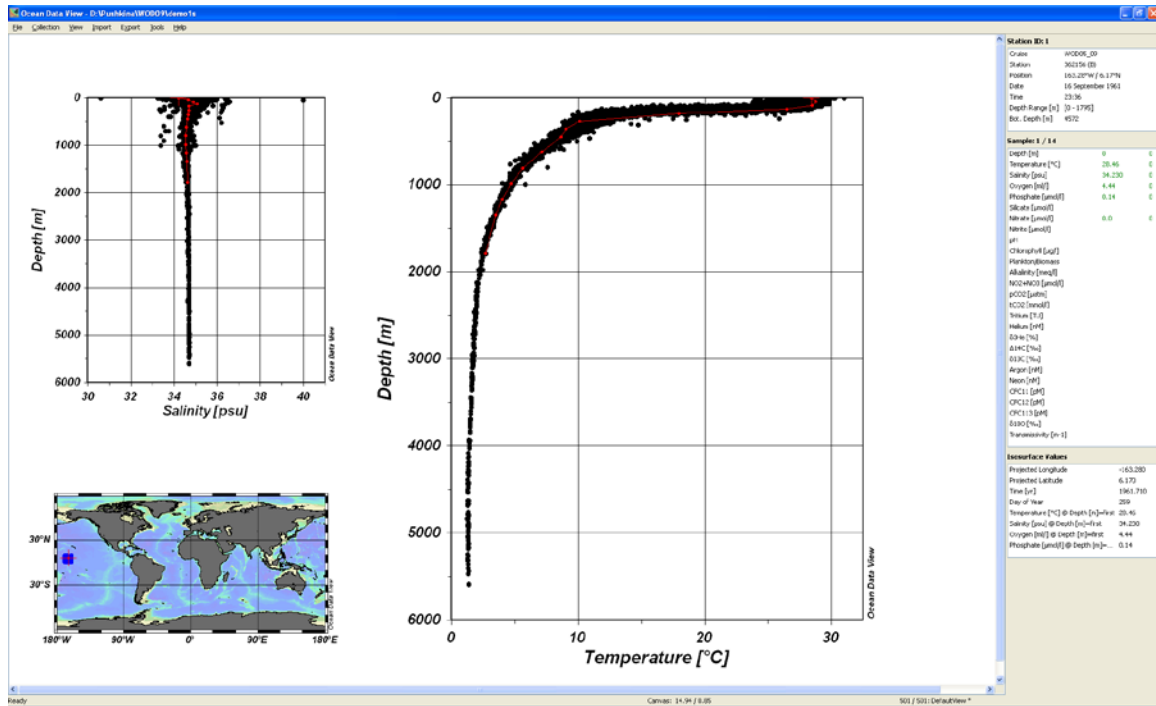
Ocean Data View - D:\Pushkina\WOD05\demo1s

File Collection View Import Export Tools Help

0
1000
2000
3000
4000
5000
6000
Depth [m]
30 32 34 36 38 40
Salinity [psu]
Ocean Data View

0
1000
2000
3000
4000
5000
6000
Depth [m]
0 10 20 30
Temperature [°C]
Ocean Data View

30°N
30°S
180°W 90°W 0° 90°E 180°E
Ocean Data View

Station ID: 1

| | |
|---|---|
| Cruise | WOD05_09 |
| Station | 362156 (B) |
| Position | 163.28°W / 6.17°N |
| Date | 16 September 1961 |
| Time | 23:36 |
| Depth Range [m] | [0 - 1795] |
| Bot. Depth [m] | 4572 |

Sample: 1 / 14

| | | |
|---|---|---|
| Depth [m] | 0 | 0 |
| Temperature [°C] | 28.46 | 0 |
| Salinity [psu] | 34.230 | 0 |
| Oxygen [ml/l] | 4.44 | 0 |
| Phosphate [µmol/l] | 0.14 | 0 |
| Silicate [µmol/l] | | |
| Nitrate [µmol/l] | 0.0 | 0 |
| Nitrite [µmol/l] | | |
| pH | | |
| Chlorophyll [µg/l] | | |
| PlanktonBiomass | | |
| Alkalinity [meq/l] | | |
| NO2+NO3 [µmol/l] | | |
| pCO2 [µatm] | | |
| tCO2 [mmol/l] | | |
| Tritium [TU] | | |
| Helium [nM] | | |
| δ3He [%] | | |
| Δ14C [‰] | | |
| δ13C [‰] | | |
| Argon [nM] | | |
| Neon [nM] | | |
| CFC11 [pM] | | |
| CFC12 [pM] | | |
| CFC113 [pM] | | |
| δ18O [‰] | | |
| Transmissivity [m-1] | | |

Isosurface Values

| | |
|---|---|
| Projected Longitude | -163.280 |
| Projected Latitude | 6.170 |
| Time [yr] | 1961.710 |
| Day of Year | 259 |
| Temperature [°C] @ Depth [m]=first | 28.46 |
| Salinity [psu] @ Depth [m]=first | 34.230 |
| Oxygen [ml/l] @ Depth [m]=first | 4.44 |
| Phosphate [µmol/l] @ Depth [m]=... | 0.14 |

Ready
Canvas: 14.94 / 8.85
S01 / S01: DefaultView *